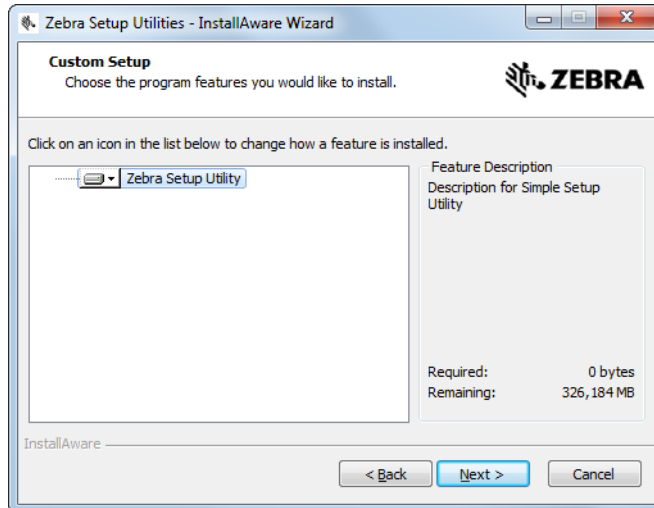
Zebra Setup Utilities - InstallAware Wizard

Custom Setup
Choose the program features you would like to install.

ZEBRA

Click on an icon in the list below to change how a feature is installed.

Zebra Setup Utility

Feature Description
Description for Simple Setup Utility

Required: 0 bytes
Remaining: 326,184 MB

InstallAware

< Back
Next >
Cancel